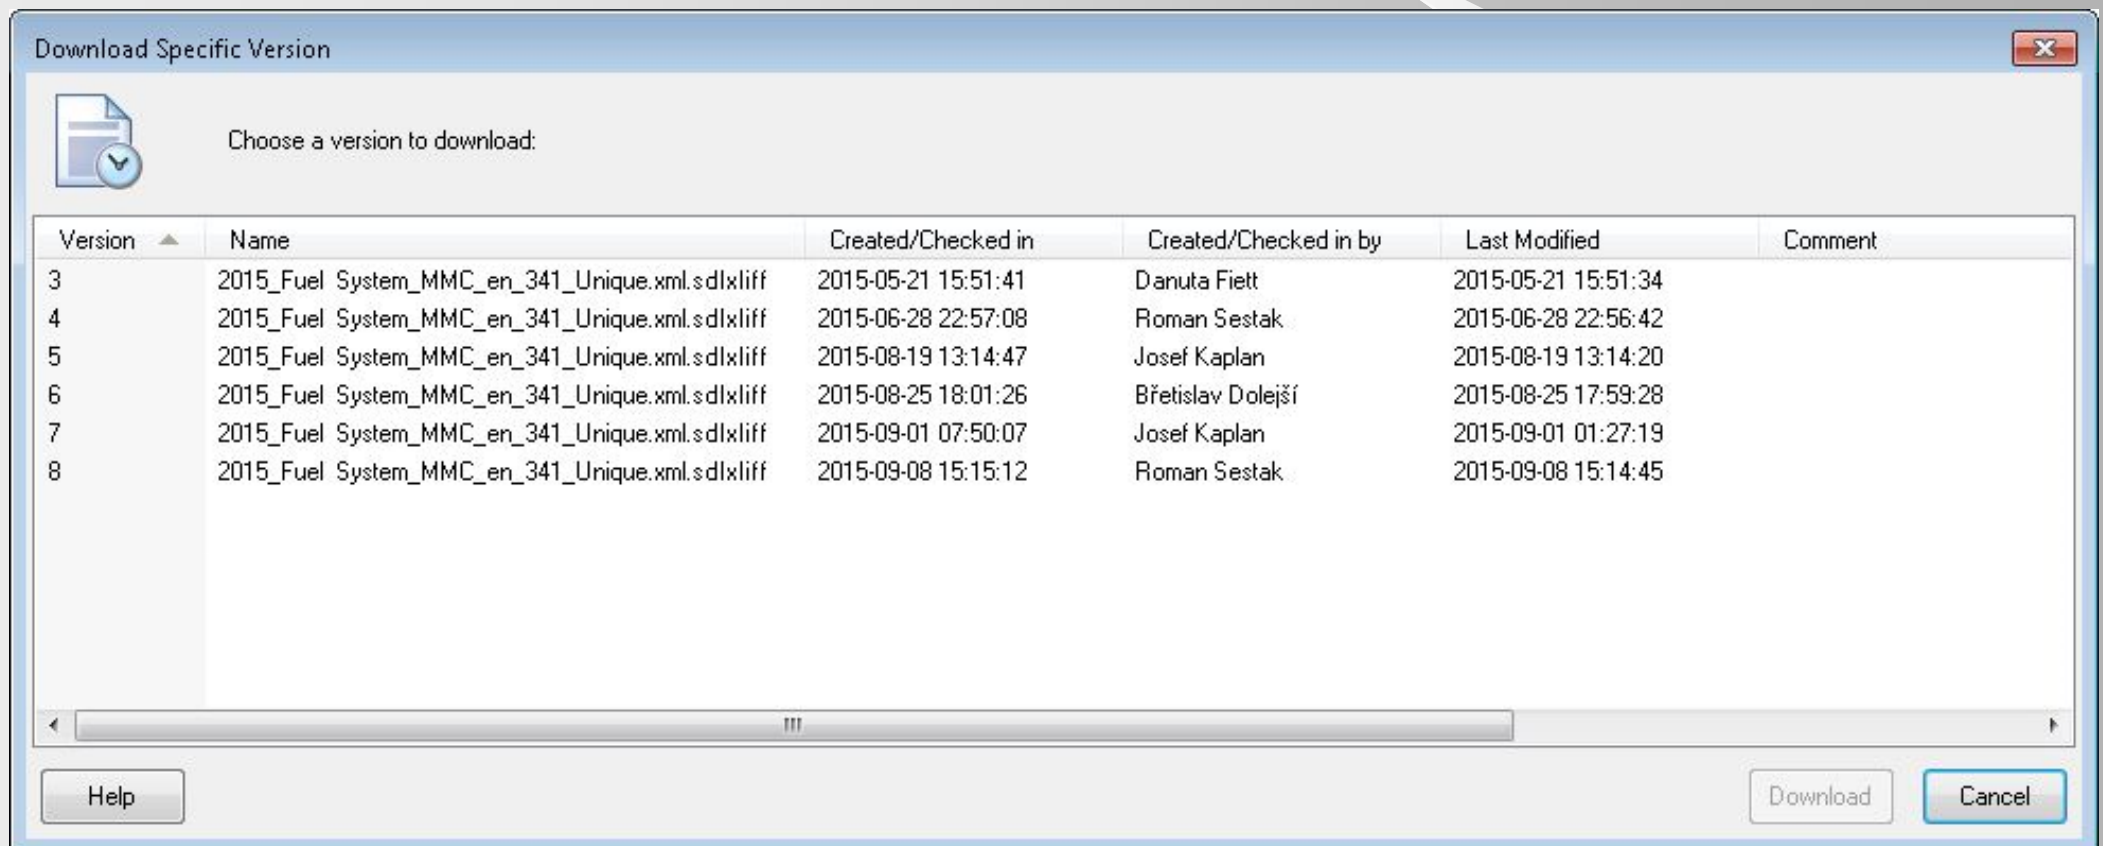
Download Specific Version

Choose a version to download:

| Version | Name | Created/Checked in | Created/Checked in by | Last Modified | Comment |
|---|---|---|---|---|---|
| 3 | 2015_Fuel System_MMC_en_341_Unique.xml.sdlxliff | 2015-05-21 15:51:41 | Danuta Fiett | 2015-05-21 15:51:34 | |
| 4 | 2015_Fuel System_MMC_en_341_Unique.xml.sdlxliff | 2015-06-28 22:57:08 | Roman Sestak | 2015-06-28 22:56:42 | |
| 5 | 2015_Fuel System_MMC_en_341_Unique.xml.sdlxliff | 2015-08-19 13:14:47 | Josef Kaplan | 2015-08-19 13:14:20 | |
| 6 | 2015_Fuel System_MMC_en_341_Unique.xml.sdlxliff | 2015-08-25 18:01:26 | Břetislav Dolejší | 2015-08-25 17:59:28 | |
| 7 | 2015_Fuel System_MMC_en_341_Unique.xml.sdlxliff | 2015-09-01 07:50:07 | Josef Kaplan | 2015-09-01 01:27:19 | |
| 8 | 2015_Fuel System_MMC_en_341_Unique.xml.sdlxliff | 2015-09-08 15:15:12 | Roman Sestak | 2015-09-08 15:14:45 | |

Help

Download

Cancel